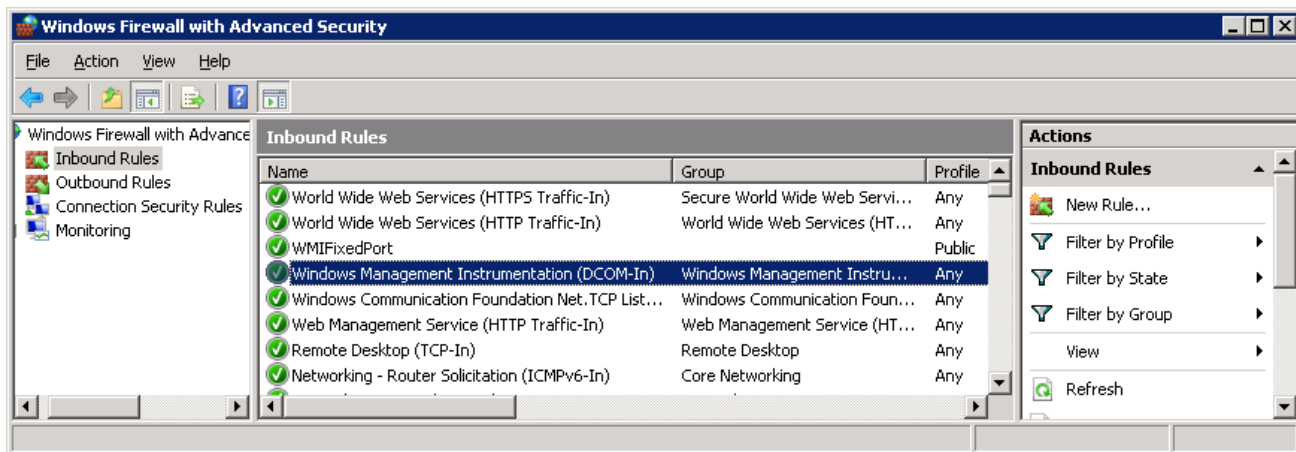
Windows Firewall with Advanced Security

File Action View Help

Windows Firewall with Advance
Inbound Rules
Outbound Rules
Connection Security Rules
Monitoring

Inbound Rules

| Name | Group | Profile |
|---|---|---|
| World Wide Web Services (HTTPS Traffic-In) | Secure World Wide Web Servi... | Any |
| World Wide Web Services (HTTP Traffic-In) | World Wide Web Services (HT... | Any |
| WMIFixedPort | | Public |
| Windows Management Instrumentation (DCOM-In) | Windows Management Instru... | Any |
| Windows Communication Foundation Net.TCP List... | Windows Communication Foun... | Any |
| Web Management Service (HTTP Traffic-In) | Web Management Service (HT... | Any |
| Remote Desktop (TCP-In) | Remote Desktop | Any |
| Networking - Router Solicitation (ICMPv6-In) | Core Networking | Any |

Actions
Inbound Rules
New Rule...
Filter by Profile
Filter by State
Filter by Group
View
Refresh